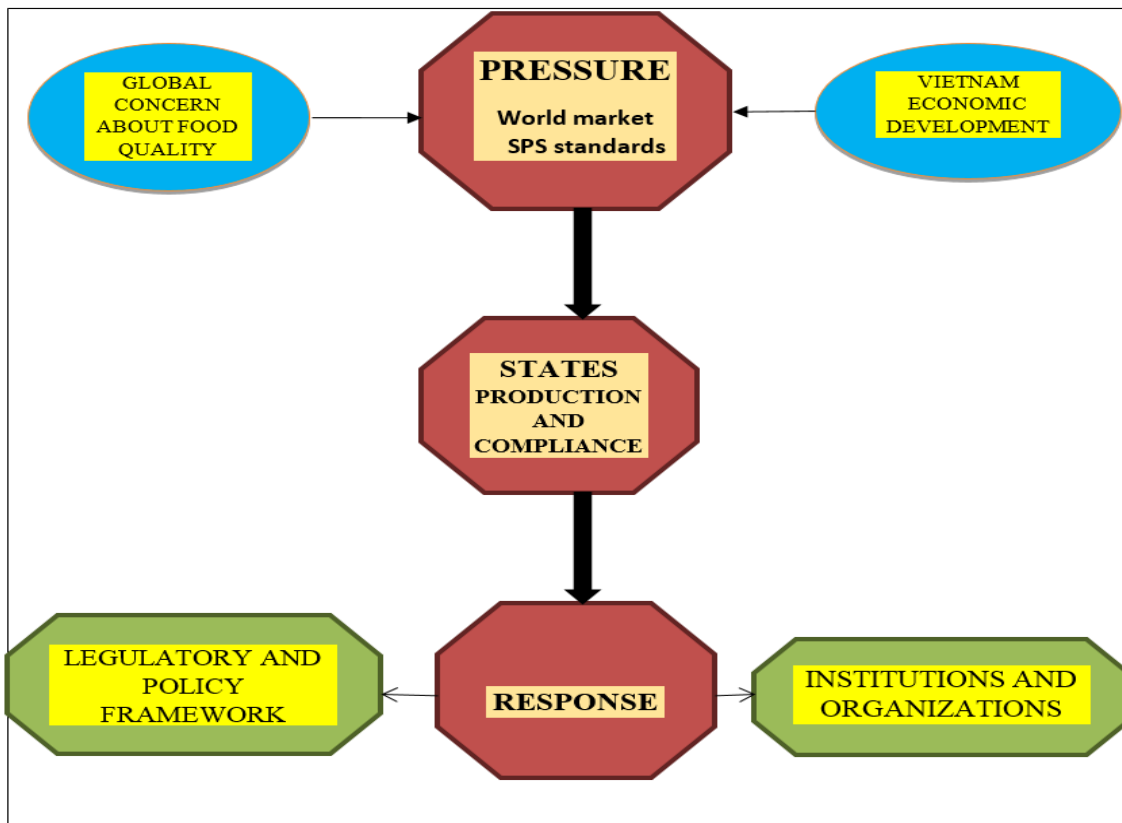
GLOBAL CONCERN ABOUT FOOD QUALITY

PRESSURE
World market
SPS standards

VIETNAM ECONOMIC DEVELOPMENT

STATES
PRODUCTION AND COMPLIANCE

LEGULATORY AND POLICY FRAMEWORK

RESPONSE

INSTITUTIONS AND ORGANIZATIONS